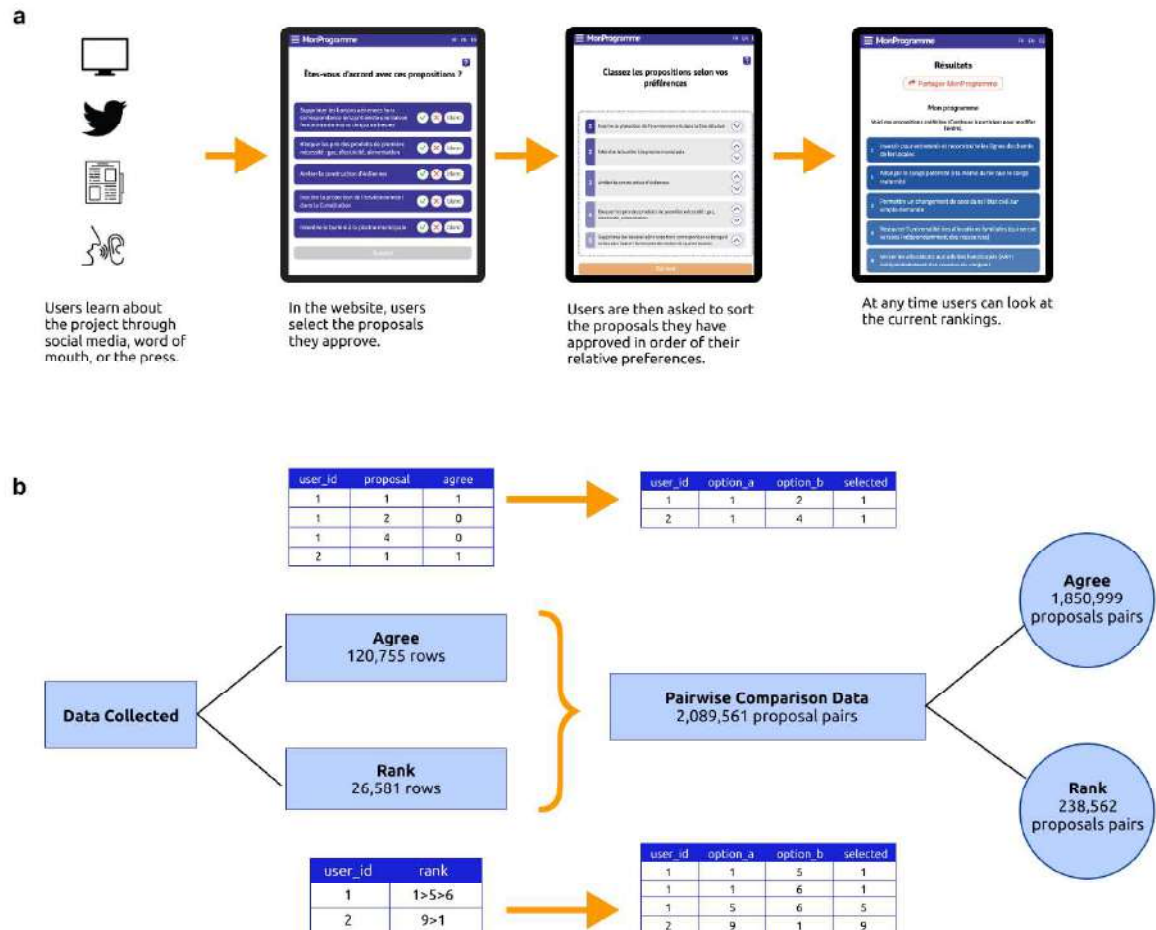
a

MonProgramme

Êtes-vous d'accord avec ces propositions ?

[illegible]

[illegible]

Arrêter la construction d'éoliennes

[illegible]

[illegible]

MonProgramme

Classez les propositions selon vos préférences

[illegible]

MonProgramme

Résultats

Partager MonProgramme

Mon programme

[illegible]

Users learn about the project through social media, word of mouth, or the press.

In the website, users select the proposals they approve.

Users are then asked to sort the proposals they have approved in order of their relative preferences.

At any time users can look at the current rankings.

b

| user_id | proposal | agree |
|---|---|---|
| 1 | 1 | 1 |
| 1 | 2 | 0 |
| 1 | 4 | 0 |
| 2 | 1 | 1 |

| user_id | option_a | option_b | selected |
|---|---|---|---|
| 1 | 1 | 2 | 1 |
| 2 | 1 | 4 | 1 |

Data Collected

Agree
120,755 rows

Rank
26,581 rows

Pairwise Comparison Data
2,089,561 proposal pairs

Agree
1,850,999
proposals pairs

Rank
238,562
proposals pairs

| user_id | rank |
|---|---|
| 1 | 1>5>6 |
| 2 | 9>1 |

| user_id | option_a | option_b | selected |
|---|---|---|---|
| 1 | 1 | 5 | 1 |
| 1 | 1 | 6 | 1 |
| 1 | 5 | 6 | 5 |
| 2 | 9 | 1 | 9 |